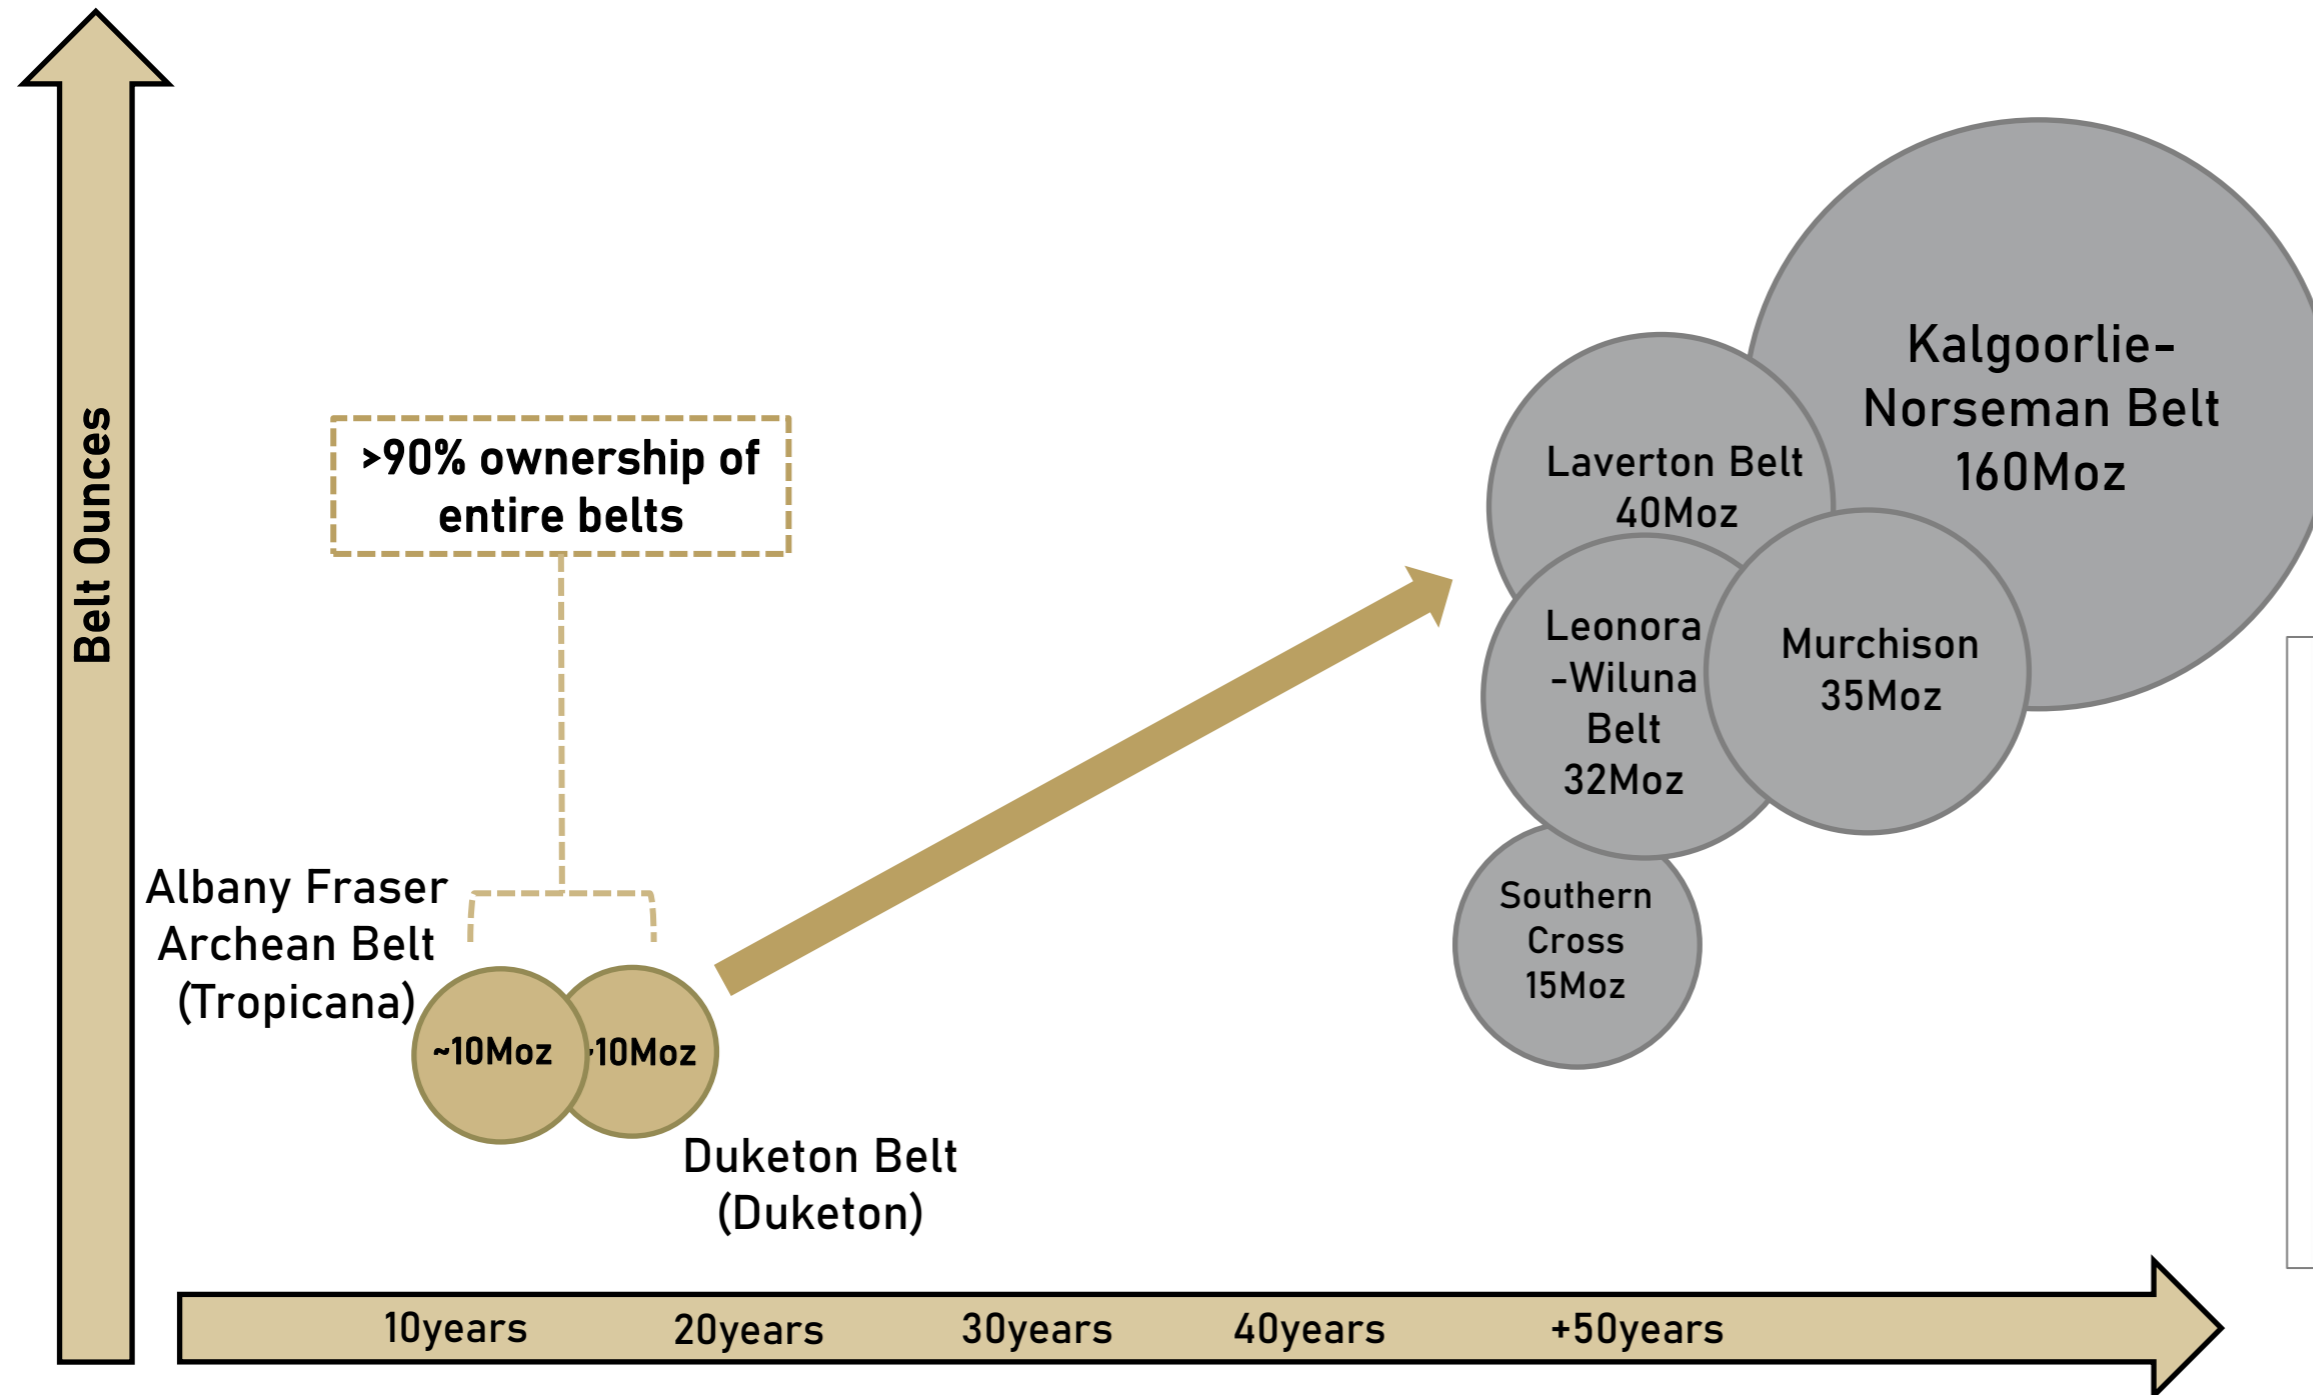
Belt Ounces

>90% ownership of entire belts

Albany Fraser Archean Belt (Tropicana)

~10Moz

·10Moz

Duketon Belt (Duketon)

Kalgoorlie-Norseman Belt 160Moz

Laverton Belt 40Moz

Leonora -Wiluna Belt 32Moz

Murchison 35Moz

Southern Cross 15Moz

10years 20years 30years 40years +50years